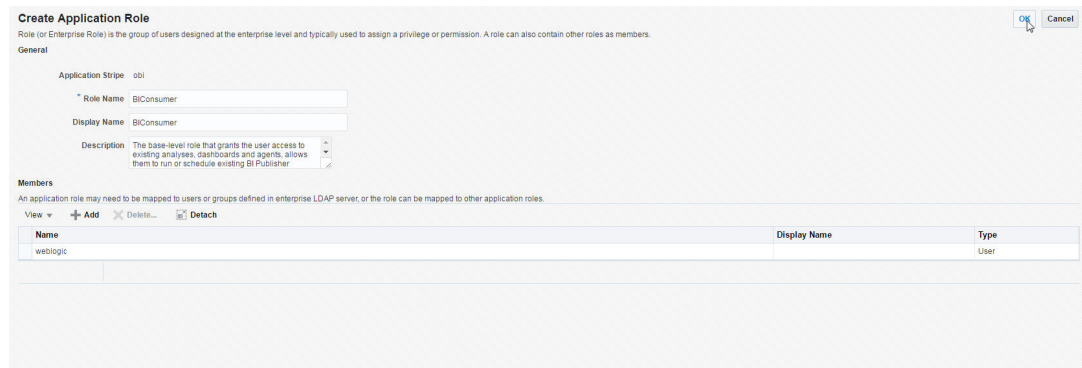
Create Application Role

OK Cancel

Role (or Enterprise Role) is the group of users designed at the enterprise level and typically used to assign a privilege or permission. A role can also contain other roles as members.

General

Application Stripe obi

* Role Name BIConsumer

Display Name BIConsumer

Description The base-level role that grants the user access to existing analyses, dashboards and agents, allows them to run or schedule existing BI Publisher

Members

An application role may need to be mapped to users or groups defined in enterprise LDAP server, or the role can be mapped to other application roles.

View Add Delete... Detach

| Name | Display Name | Type |
|---|---|---|
| weblogic | | User |